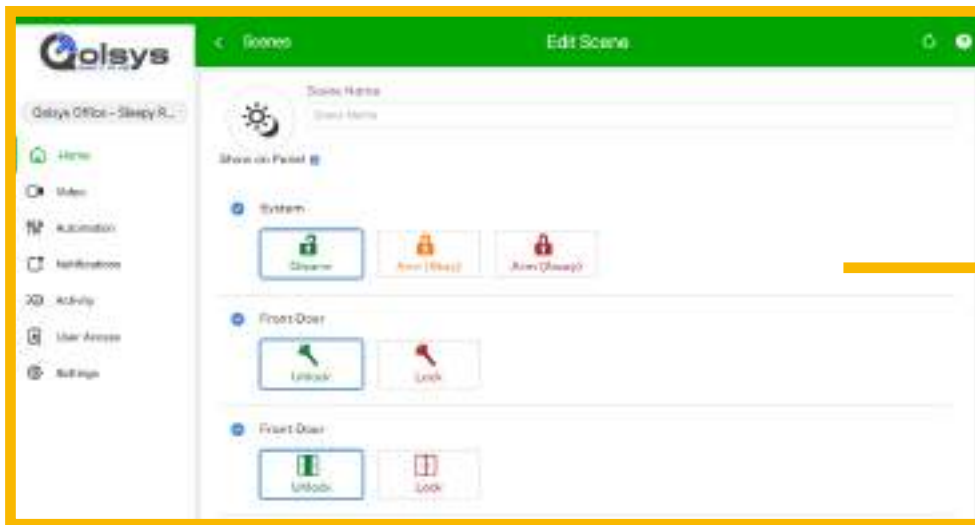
Qolsys

Qolsys Office - Sleepy R...

Home

Video

Automation

Notifications

Activity

User Access

Settings

< Scenes

Edit Scene

Scene Name

Scene Name

Show on Panel

System

Disarm

Arm (Stay)

Arm (Away)

Front Door

Unlock

Lock

Front Door

Unlock

Lock